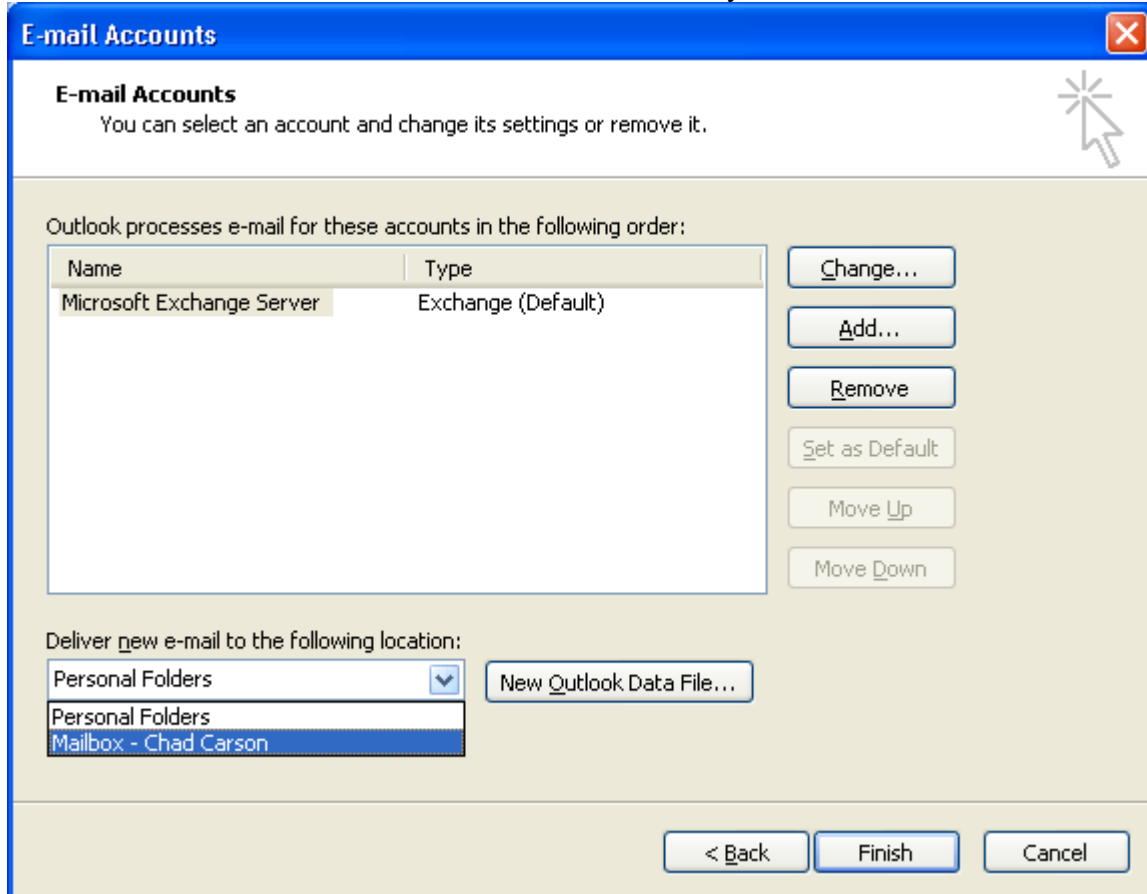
E-mail Accounts

E-mail Accounts
You can select an account and change its settings or remove it.

Outlook processes e-mail for these accounts in the following order:

| Name | Type |
|---|---|
| Microsoft Exchange Server | Exchange (Default) |

Change...
Add...
Remove
Set as Default
Move Up
Move Down

Deliver new e-mail to the following location:
Personal Folders
Personal Folders
Mailbox - Chad Carson
New Outlook Data File...

< Back
Finish
Cancel